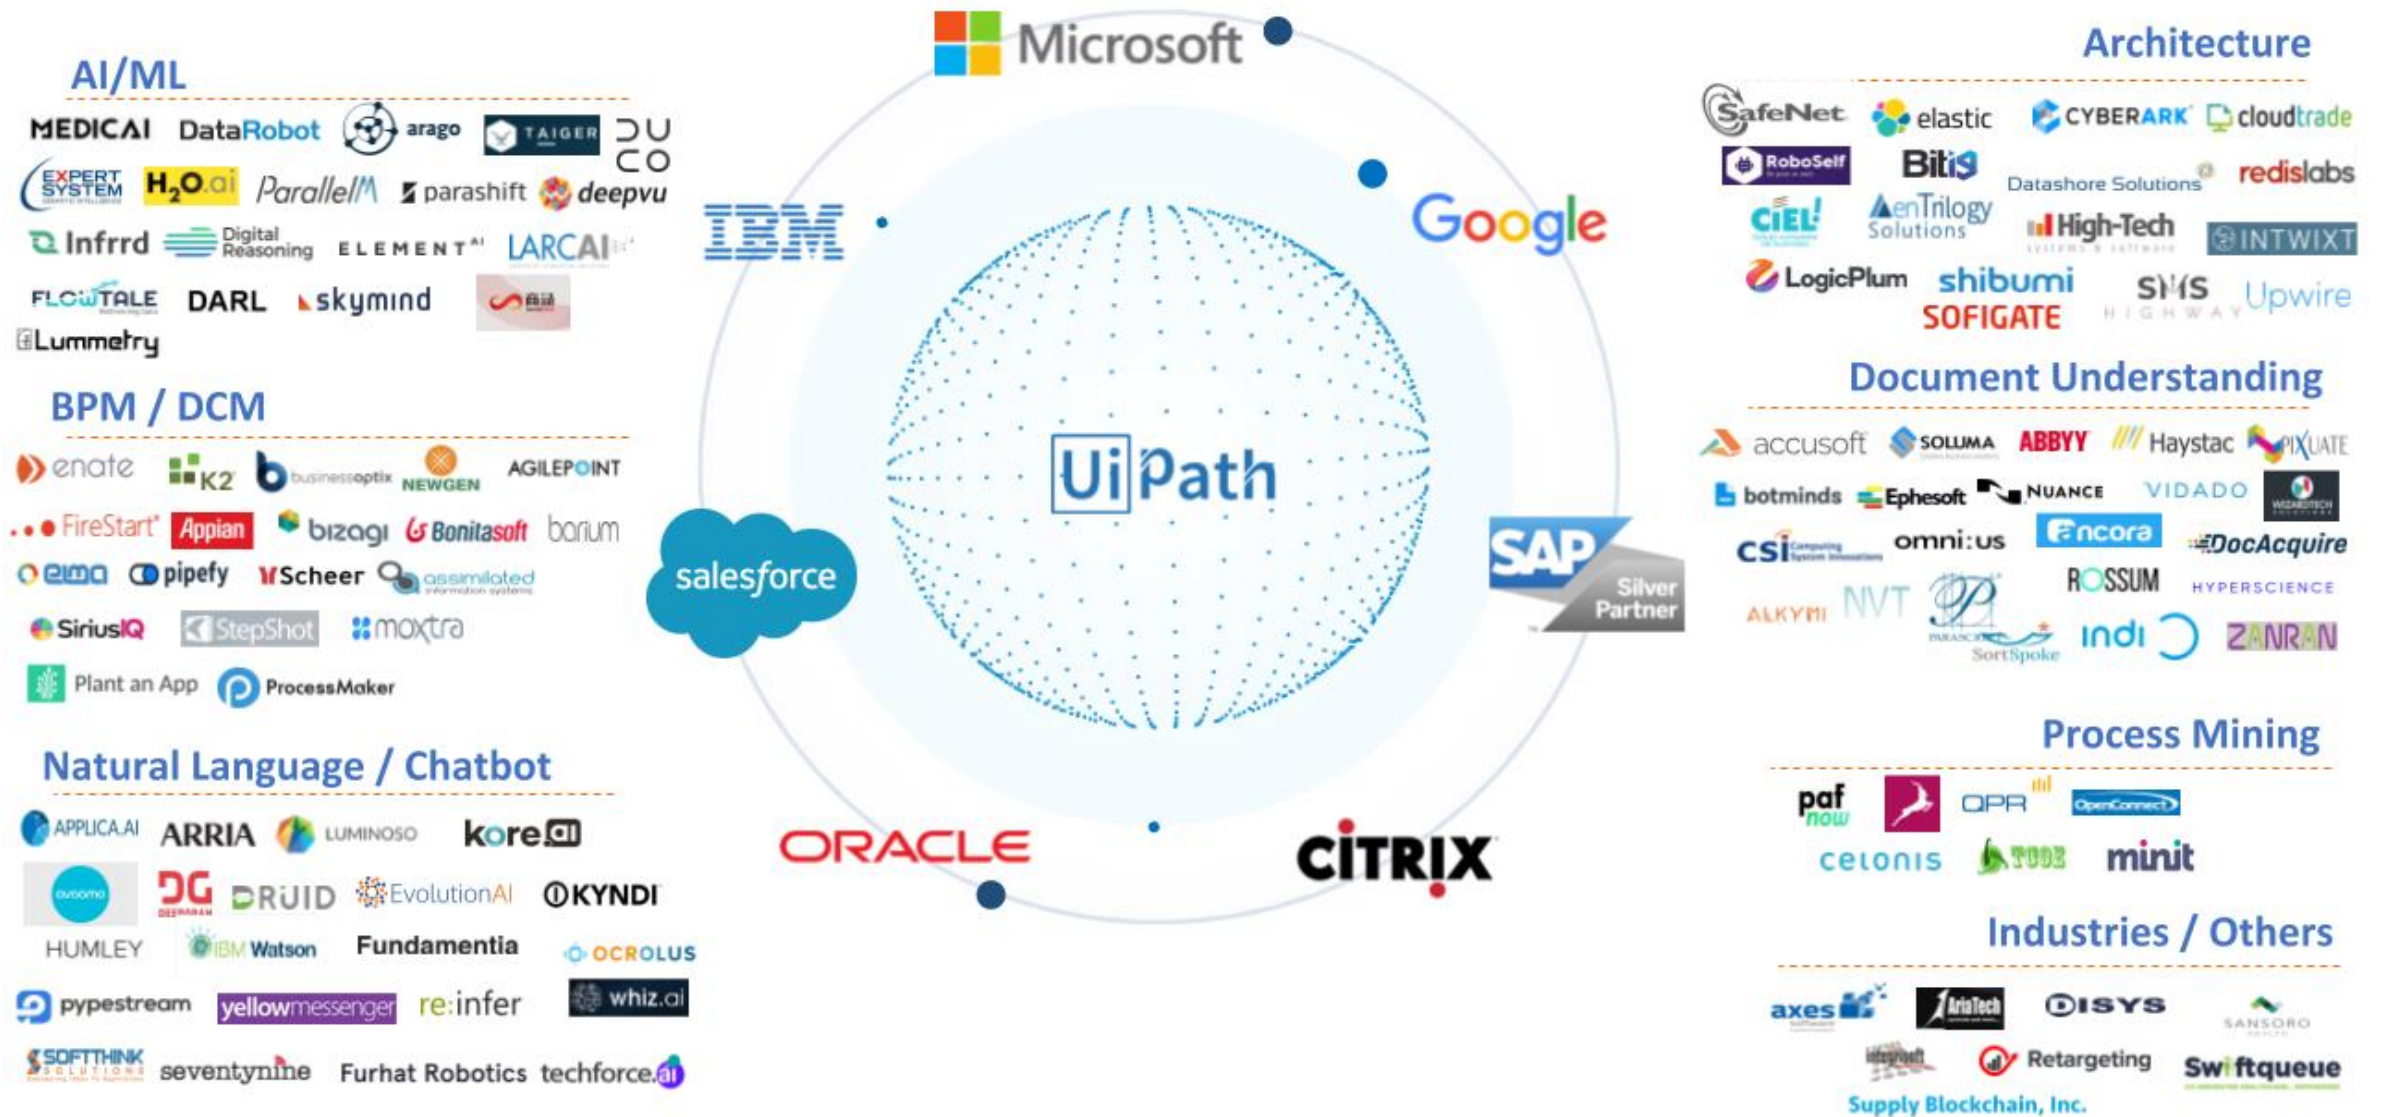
AI/ML

MEDICAI DataRobot arago TAIGER DUCO
EXPERT SYSTEM H2O.ai ParallelM parashift deepvu
Infrrd Digital Reasoning ELEMENT AI LARCAI
FLOWTALE DARL skymind
Lummetry

BPM / DCM

enate K2 businessoptix NEWGEN AGILEPOINT
FireStart Appian bizagi Bonitasoft barium
elma pipefy Scheer assimilated information systems
SiriusIQ StepShot moxtra
Plant an App ProcessMaker

Natural Language / Chatbot

APPLICA.AI ARRIA LUMINOSO kore.ai
avaamo DG DRUID EvolutionAI KYNDI
HUMLEY IBM Watson Fundamentia OCROLUS
pypestream yellowmessenger re:infer whiz.ai
SOFTTHINK seventynine Furhat Robotics techforce.ai

Microsoft
IBM
Google
salesforce
UiPath
SAP Silver Partner
ORACLE
CITRIX

Architecture

SafeNet elastic CYBERARK cloudtrade
RoboSelf Bitis Datashore Solutions redislabs
CiEL! AenTrilogy Solutions High-Tech INTWIXT
LogicPlum shibumi SOFIGATE SMS HIGHWAY Upwire

Document Understanding

accusoft SOLUMA ABBYY Haystac PIXUATE
botminds Ephesoft NUANCE VIDADO WIZARDTECH
CSI omni:us Encora DocAcquire
ALKYMI NVT SortSpoke ROSSUM HYPERSCIENCE
indi ZANRAN

Process Mining

paf now QPR OpenConnect
celonis minit

Industries / Others

axes AriaTech DISYS SANSORO
Retargeting Swiftqueue
Supply Blockchain, Inc.